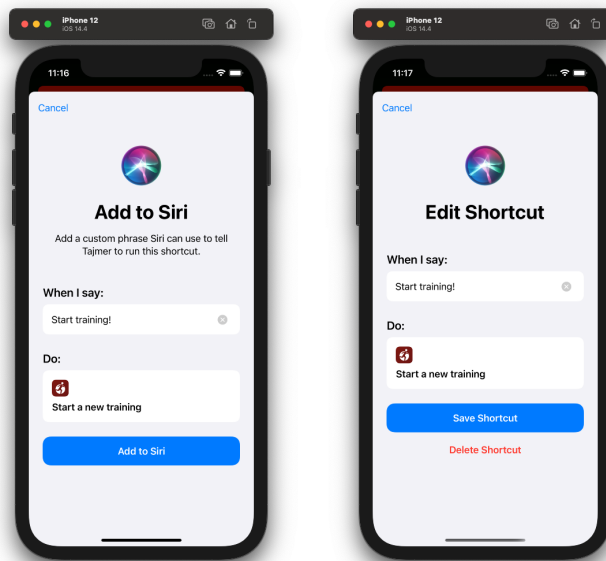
iPhone 12
iOS 14.4

11:16

Cancel

Add to Siri

Add a custom phrase Siri can use to tell Tajmer to run this shortcut.

When I say:

Start training!

Do:

Start a new training

Add to Siri

iPhone 12
iOS 14.4

11:17

Cancel

Edit Shortcut

When I say:

Start training!

Do:

Start a new training

Save Shortcut

Delete Shortcut